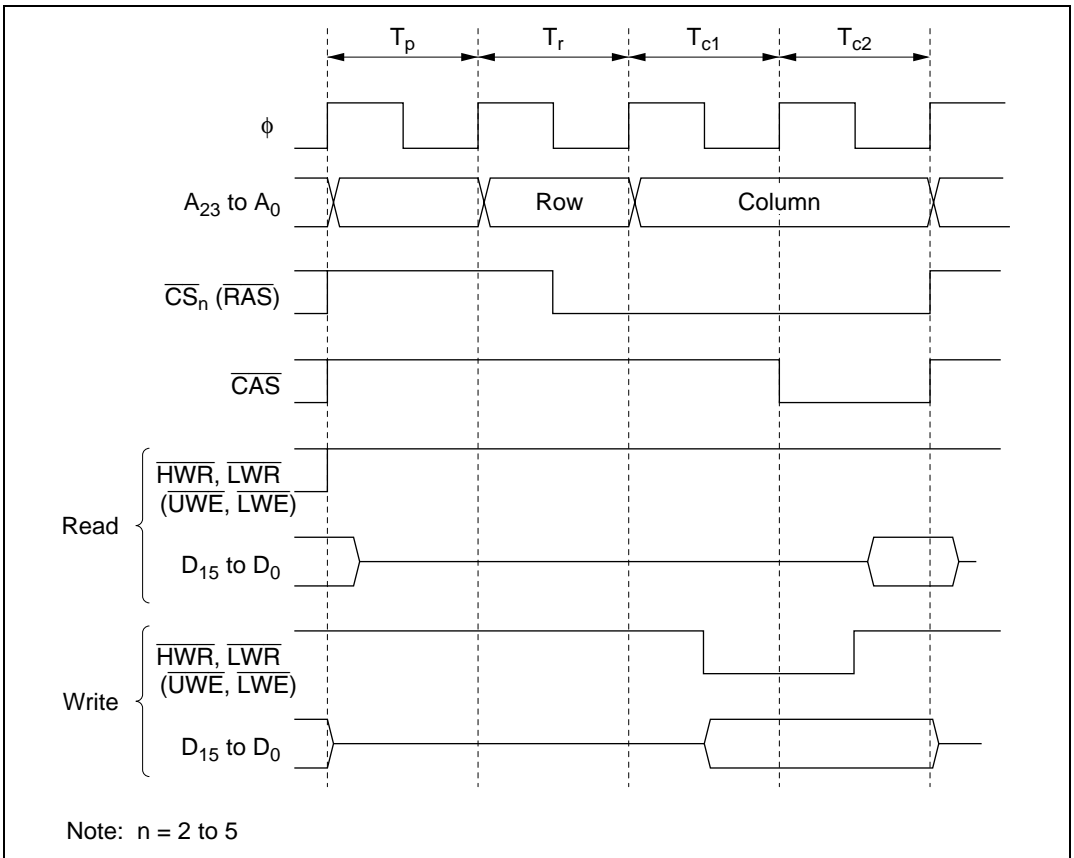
$T_p$ $T_r$ $T_{c1}$ $T_{c2}$

$\phi$

$A_{23}$ to $A_0$

Row

Column

$\overline{CS}_n$ ($\overline{RAS}$)

$\overline{CAS}$

Read

$\overline{HWR}$, $\overline{LWR}$ ($\overline{UWE}$, $\overline{LWE}$)

$D_{15}$ to $D_0$

Write

$\overline{HWR}$, $\overline{LWR}$ ($\overline{UWE}$, $\overline{LWE}$)

$D_{15}$ to $D_0$

Note: n = 2 to 5